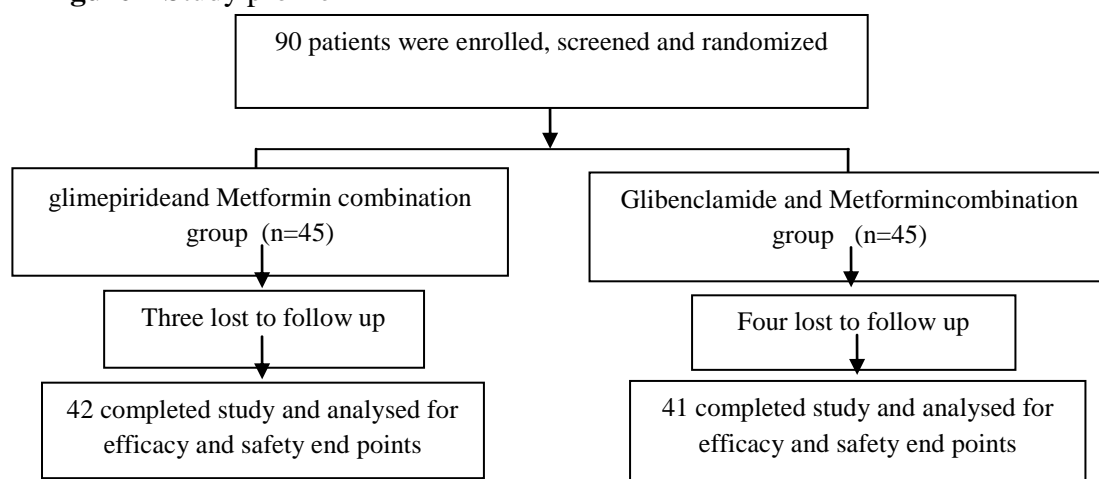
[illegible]gure 1: Study pro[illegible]

90 patients were enrolled, screened and randomized

glimepirideand Metformin combination group (n=45)

Glibenclamide and Metformincombination group (n=45)

Three lost to follow up

Four lost to follow up

42 completed study and analysed for efficacy and safety end points

41 completed study and analysed for efficacy and safety end points